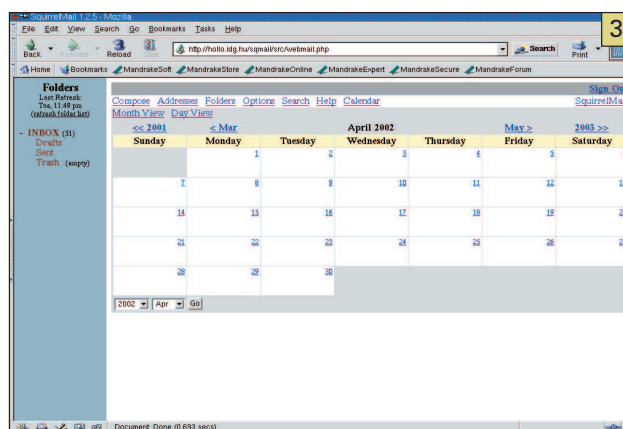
SquirrelMail 1.2.5 - Mozilla

File Edit View Search Go Bookmarks Tasks Help

Back Forward Reload Stop http://hollo.idg.hu/sqmail/src/webmail.php Search Print

Home Bookmarks MandrakeSoft MandrakeStore MandrakeOnline MandrakeExpert MandrakeSecure MandrakeForum

3

Folders
Last Refresh: Tue, 11:49 pm
(refresh folder list)

- INBOX (51)
Drafts
Sent
Trash (empty)

Sign Ou

Compose Addresses Folders Options Search Help Calendar

SquirrelMa

Month View Day View

<< 2001 < Mar April 2002 May > 2003 >>

| Sunday | Monday | Tuesday | Wednesday | Thursday | Friday | Saturday |
|---|---|---|---|---|---|---|
| | 1 | 2 | 3 | 4 | 5 | |
| 7 | 8 | 9 | 10 | 11 | 12 | 1 |
| 14 | 15 | 16 | 17 | 18 | 19 | 2 |
| 21 | 22 | 23 | 24 | 25 | 26 | 2 |
| 28 | 29 | 30 | | | | |

2002 Apr Go

Document: Done (0.693 secs)